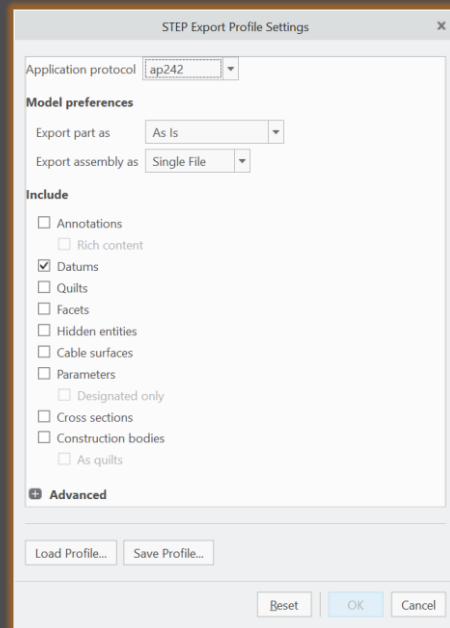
STEP Export Profile Settings

Application protocol ap242

Model preferences

Export part as As Is

Export assembly as Single File

Include

Annotations

Rich content

Datums

Quilts

Facets

Hidden entities

Cable surfaces

Parameters

Designated only

Cross sections

Construction bodies

As quilts

Advanced

Load Profile...

Save Profile...

Reset

OK

Cancel